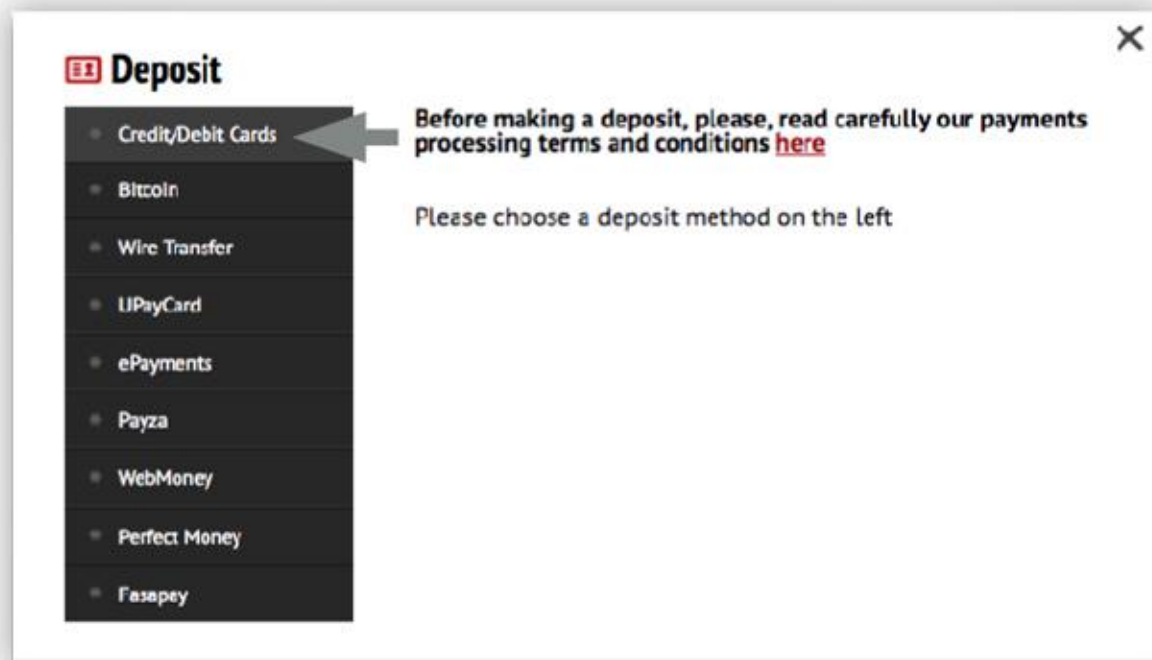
Deposit

×

Credit/Debit Cards
Bitcoin
Wire Transfer
UPayCard
ePayments
Payza
WebMoney
Perfect Money
Fasapay

Before making a deposit, please, read carefully our payments processing terms and conditions here

Please choose a deposit method on the left